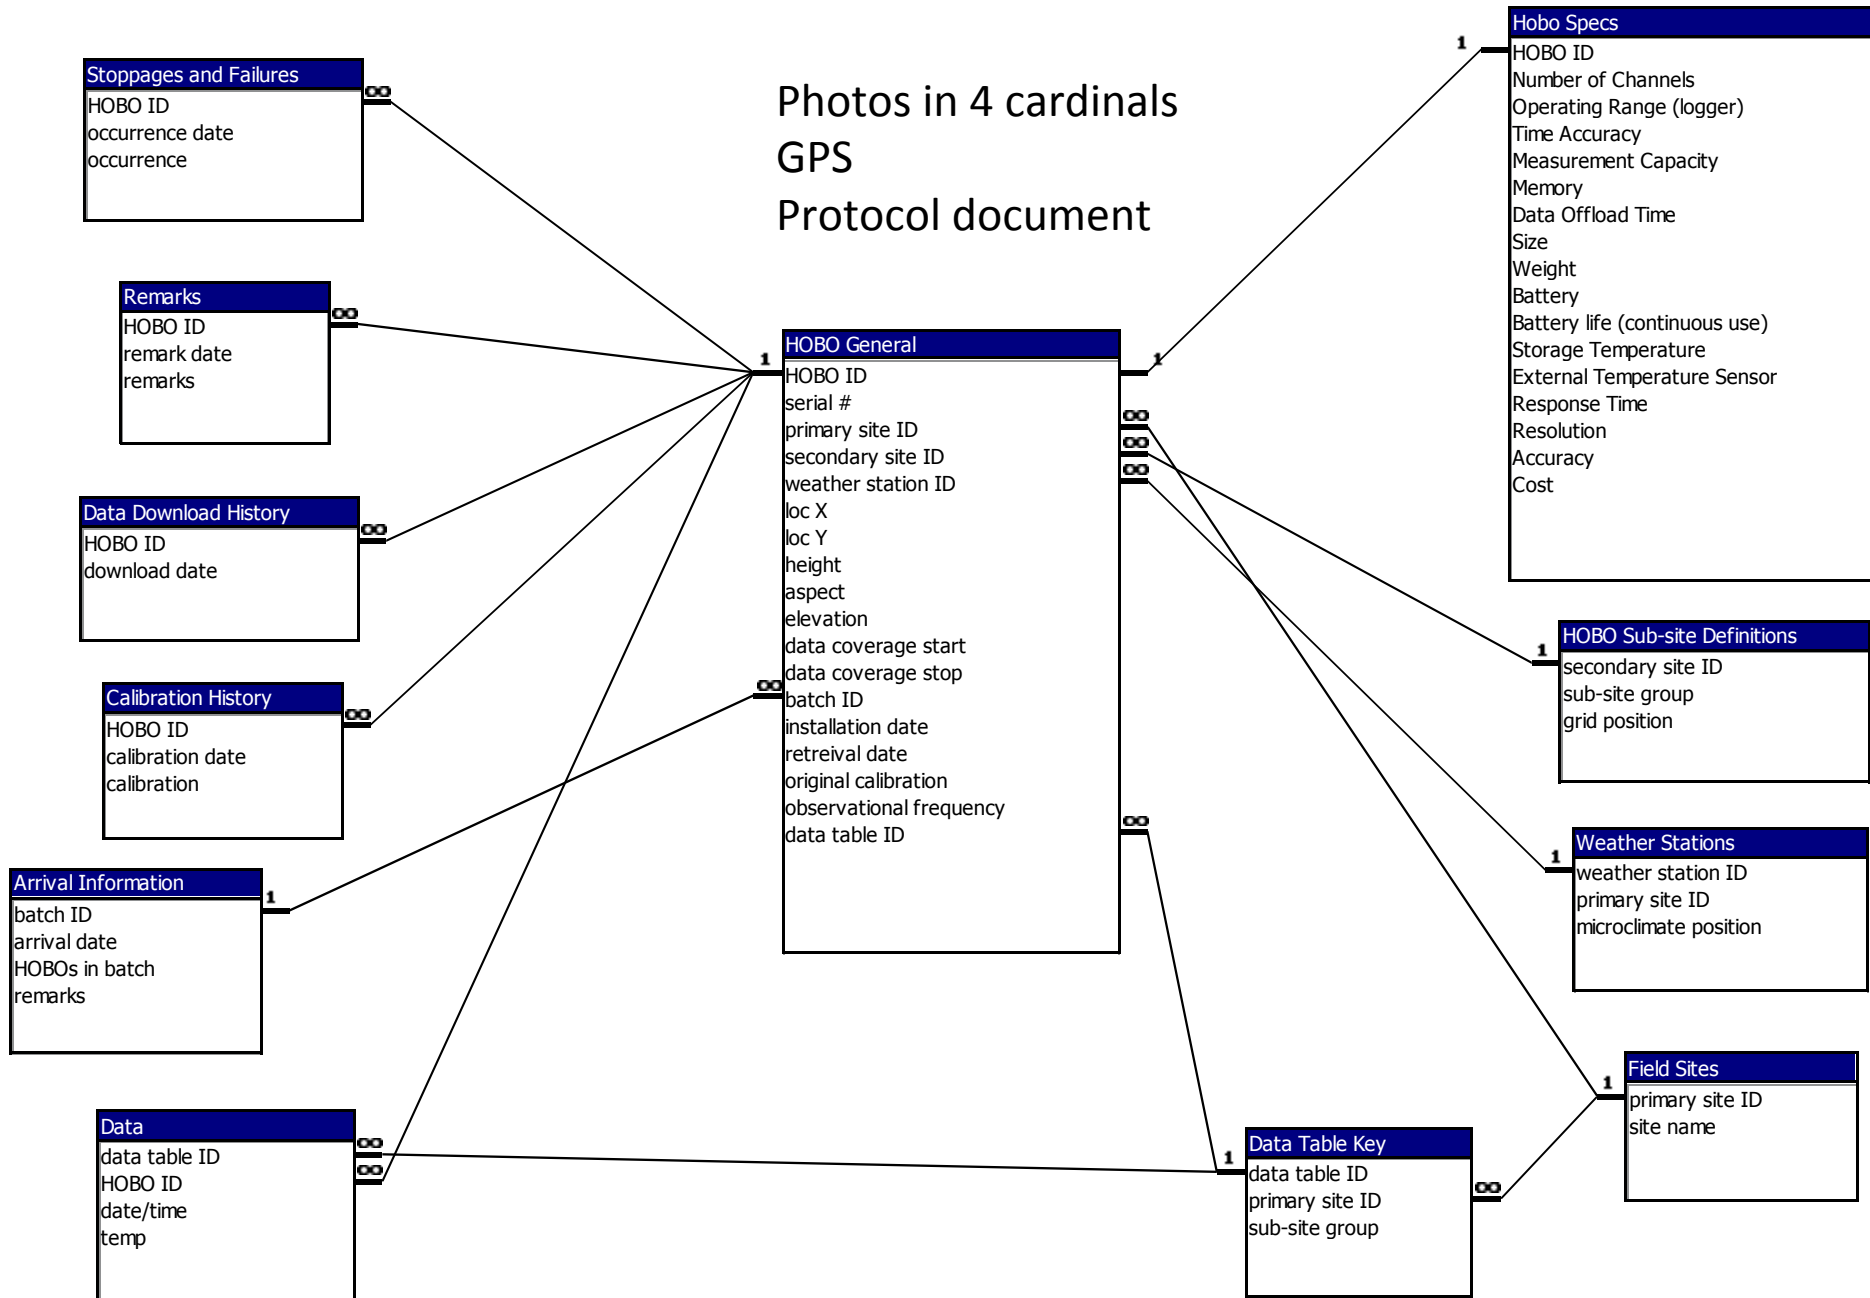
Photos in 4 cardinals
GPS
Protocol document

Stoppages and Failures
HOBO ID
occurrence date
occurrence

Remarks
HOBO ID
remark date
remarks

Data Download History
HOBO ID
download date

Calibration History
HOBO ID
calibration date
calibration

Arrival Information
batch ID
arrival date
HOBOs in batch
remarks

Data
data table ID
HOBO ID
date/time
temp

HOBO General
HOBO ID
serial #
primary site ID
secondary site ID
weather station ID
loc X
loc Y
height
aspect
elevation
data coverage start
data coverage stop
batch ID
installation date
retreival date
original calibration
observational frequency
data table ID

Hobo Specs
HOBO ID
Number of Channels
Operating Range (logger)
Time Accuracy
Measurement Capacity
Memory
Data Offload Time
Size
Weight
Battery
Battery life (continuous use)
Storage Temperature
External Temperature Sensor
Response Time
Resolution
Accuracy
Cost

HOBO Sub-site Definitions
secondary site ID
sub-site group
grid position

Weather Stations
weather station ID
primary site ID
microclimate position

Field Sites
primary site ID
site name

Data Table Key
data table ID
primary site ID
sub-site group

1 ∞ ∞ ∞ ∞ 1 ∞ ∞ ∞ 1 ∞ ∞ ∞ ∞ 1 1 1 1 1 1 ∞